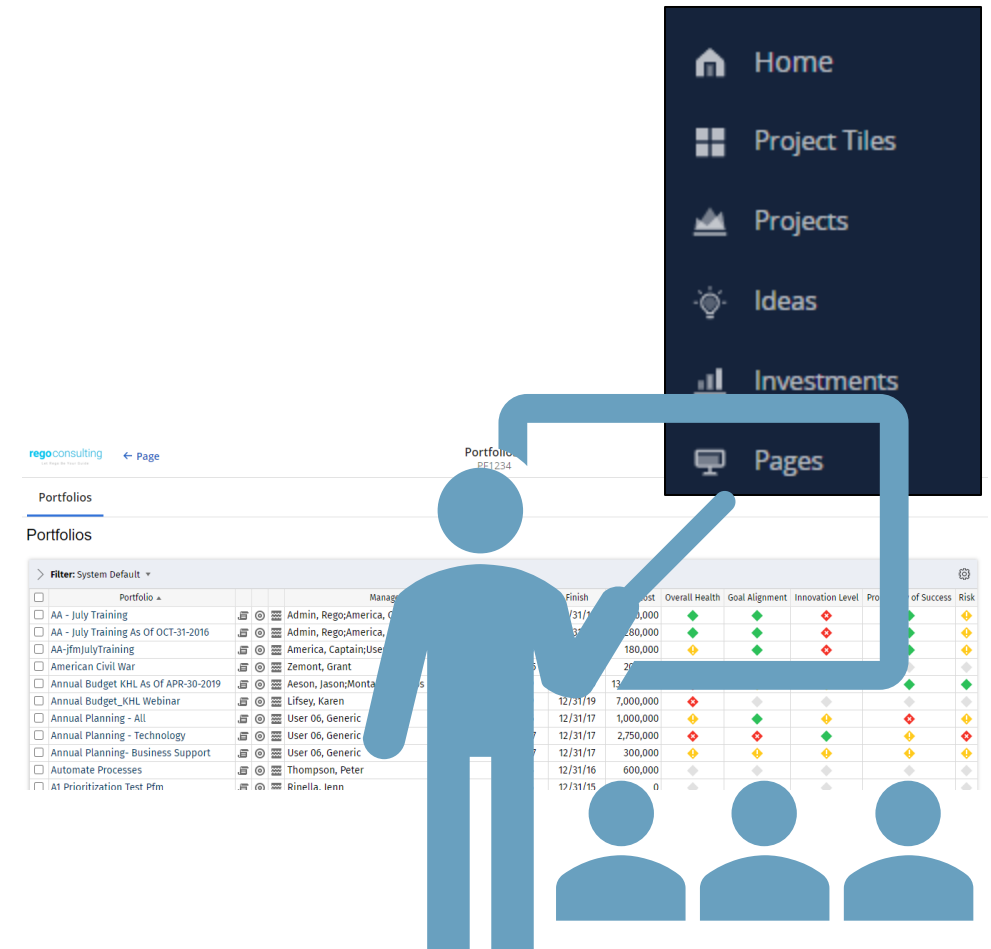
Home

Project Tiles

Projects

Ideas

Investments

Pages

regoconsulting

← Page

Portfolio

PF1234

Portfolios

Portfolios

Filter: System Default

| | Portfolio ▲ | | | | Manag | Finish | ost | Overall Health | Goal Alignment | Innovation Level | Pro of Success | Risk |
|---|---|---|---|---|---|---|---|---|---|---|---|---|
| | AA - July Training | | | | Admin, Rego;America, C | | ,000 | | | | | |
| | AA - July Training As Of OCT-31-2016 | | | | Admin, Rego;America, | | 180,000 | | | | | |
| | AA-jfmJulyTraining | | | | America, Captain;Use | | 180,000 | | | | | |
| | American Civil War | | | | Zemont, Grant | | 20 | | | | | |
| | Annual Budget KHL As Of APR-30-2019 | | | | Aeson, Jason;Monta s | | 13 | | | | | |
| | Annual Budget_KHL Webinar | | | | Lifsey, Karen | 12/31/19 | 7,000,000 | | | | | |
| | Annual Planning - All | | | | User 06, Generic | 12/31/17 | 1,000,000 | | | | | |
| | Annual Planning - Technology | | | | User 06, Generic | 12/31/17 | 2,750,000 | | | | | |
| | Annual Planning- Business Support | | | | User 06, Generic | 12/31/17 | 300,000 | | | | | |
| | Automate Processes | | | | Thompson, Peter | 12/31/16 | 600,000 | | | | | |
| | A1 Prioritization Test Pfm | | | | Rinella, Jenn | 12/31/15 | 0 | | | | | |